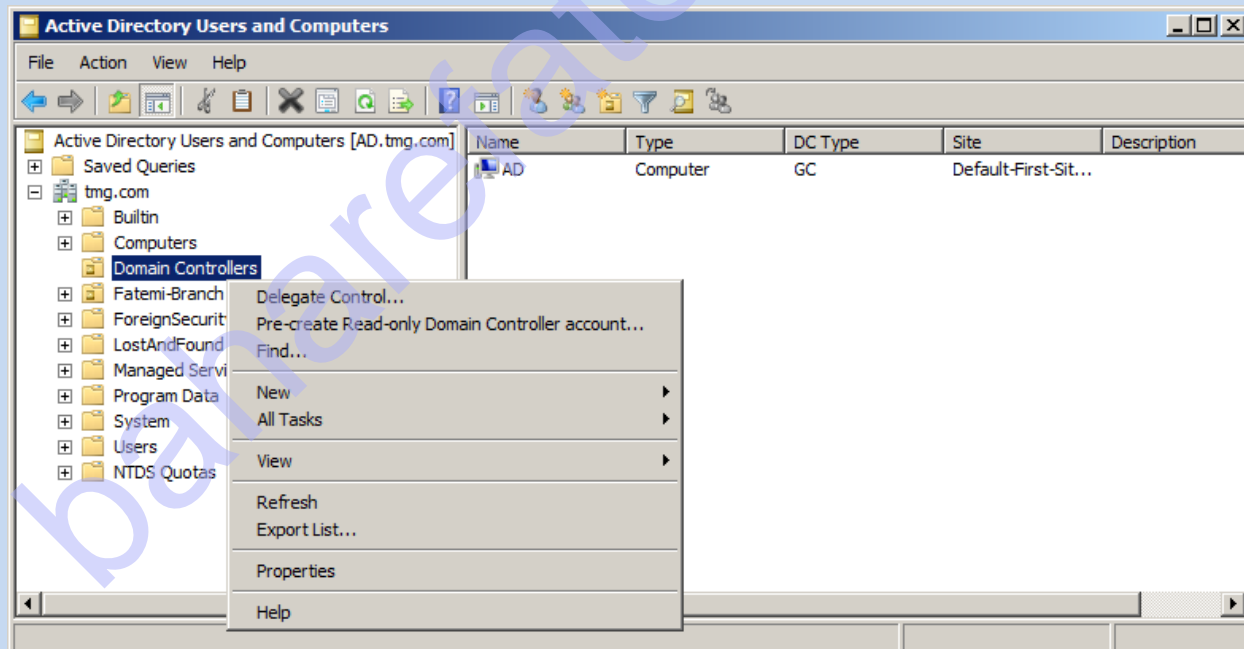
Active Directory Users and Computers

File Action View Help

Active Directory Users and Computers [AD.tmg.com]
Saved Queries
tmg.com
Builtin
Computers
Domain Controllers
Fatemi-Branch
ForeignSecurit
LostAndFound
Managed Servi
Program Data
System
Users
NTDS Quotas

| Name | Type | DC Type | Site | Description |
|---|---|---|---|---|
| AD | Computer | GC | Default-First-Sit... | |

Delegate Control...
Pre-create Read-only Domain Controller account...
Find...
New
All Tasks
View
Refresh
Export List...
Properties
Help

baharefatemi